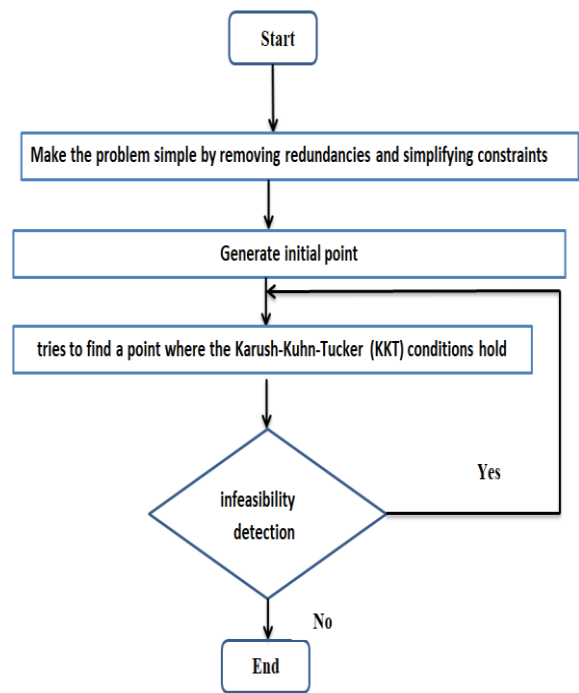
Start

Make the problem simple by removing redundancies and simplifying constraints

Generate initial point

tries to find a point where the Karush-Kuhn-Tucker (KKT) conditions hold

infeasibility detection

Yes

No

End